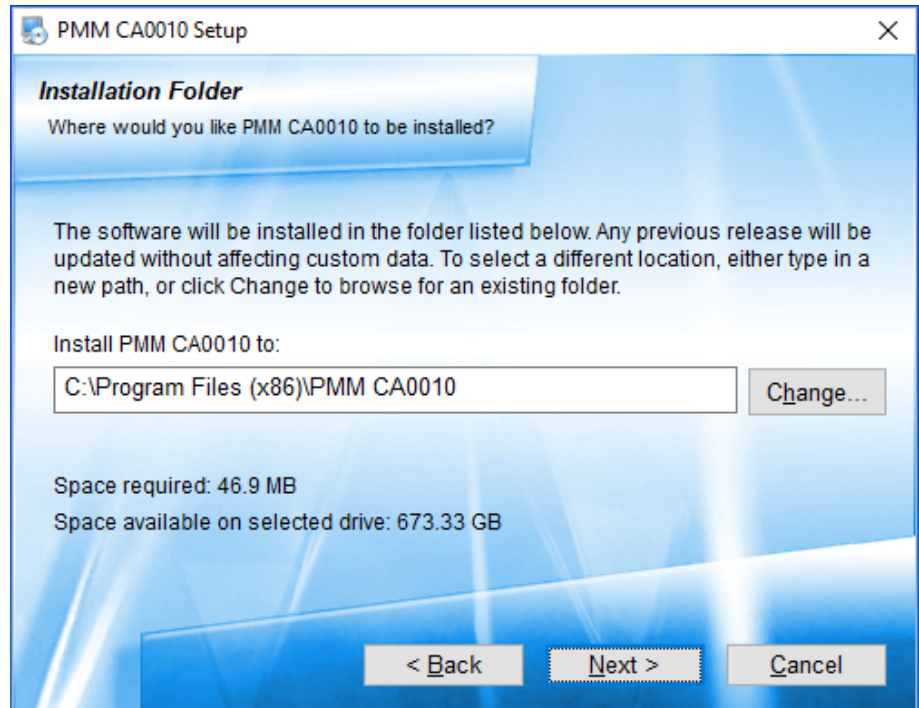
PMM CA0010 Setup

×

Installation Folder

Where would you like PMM CA0010 to be installed?

The software will be installed in the folder listed below. Any previous release will be updated without affecting custom data. To select a different location, either type in a new path, or click Change to browse for an existing folder.

Install PMM CA0010 to:

C:\Program Files (x86)\PMM CA0010

Change...

Space required: 46.9 MB

Space available on selected drive: 673.33 GB

< Back

Next >

Cancel